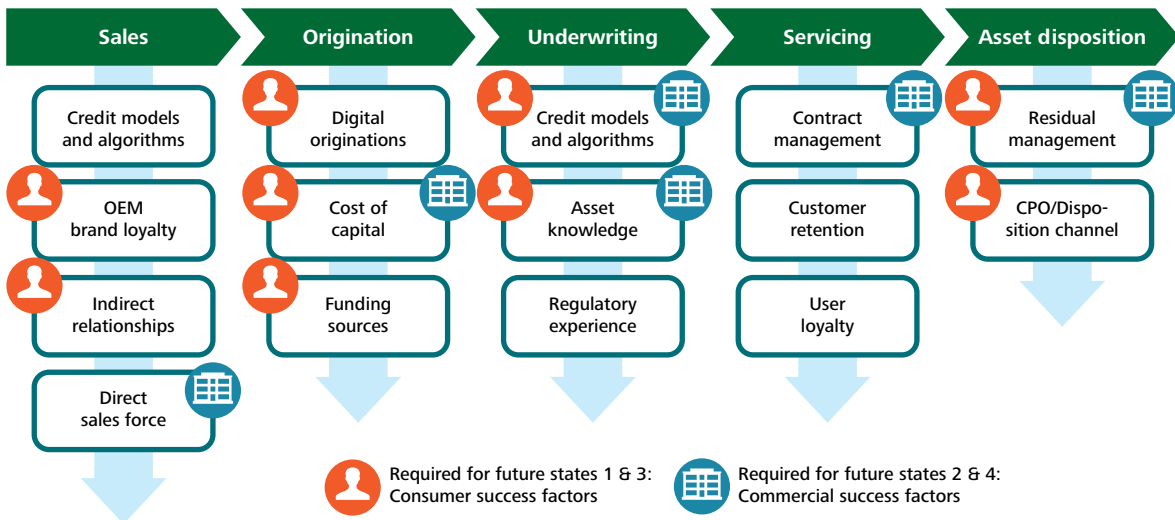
Sales

Credit models and algorithms

OEM brand loyalty

Indirect relationships

Direct sales force

Origination

Digital originations

Cost of capital

Funding sources

Underwriting

Credit models and algorithms

Asset knowledge

Regulatory experience

Servicing

Contract management

Customer retention

User loyalty

Asset disposition

Residual management

CPO/Disposition channel

Required for future states 1 & 3: Consumer success factors

Required for future states 2 & 4: Commercial success factors